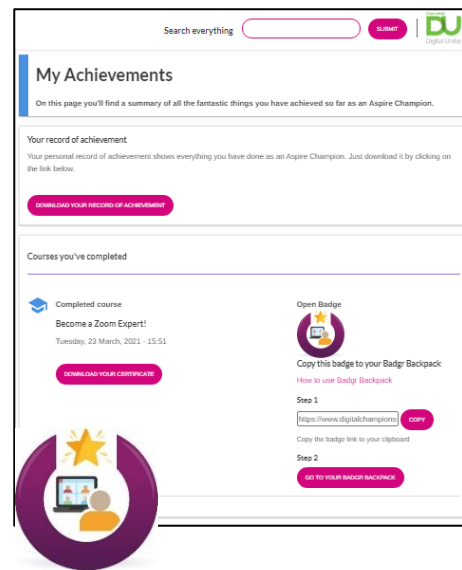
Search everything
SUBMIT
DU
Digital Unite

My Achievements

On this page you'll find a summary of all the fantastic things you have achieved so far as an Aspire Champion.

Your record of achievement

Your personal record of achievement shows everything you have done as an Aspire Champion. Just download it by clicking on the link below.

DOWNLOAD YOUR RECORD OF ACHIEVEMENT

Courses you've completed

Completed course

Become a Zoom Expert!

Tuesday, 23 March, 2021 - 15:51

DOWNLOAD YOUR CERTIFICATE

Open Badge

Copy this badge to your Badgr Backpack

How to use Badgr Backpack

Step 1

https://www.digitalchampions

COPY

Copy the badge link to your clipboard

Step 2

GO TO YOUR BADGR BACKPACK